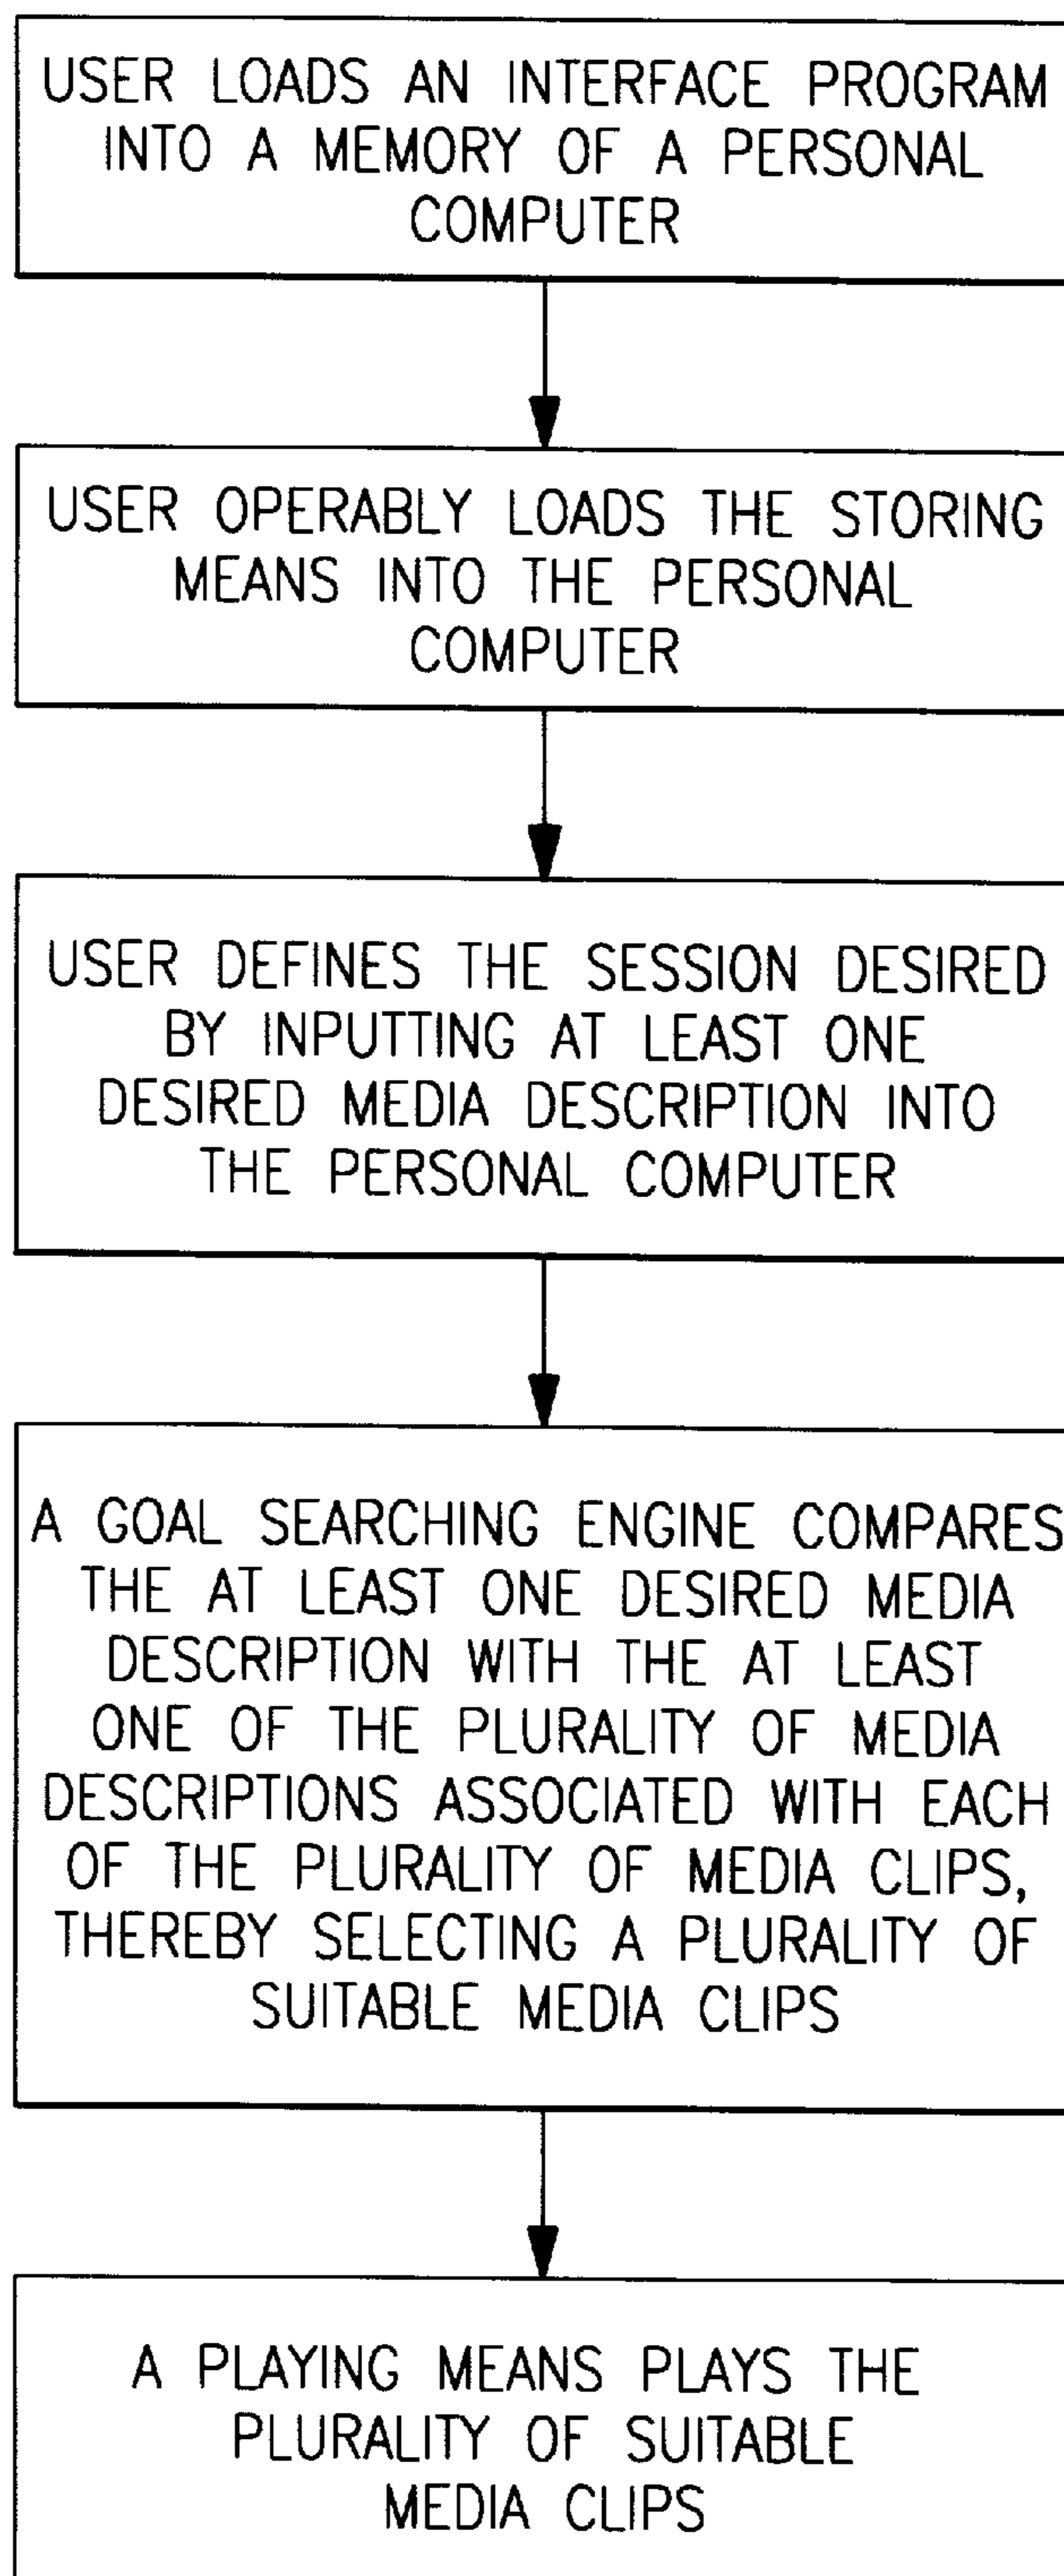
USER LOADS AN INTERFACE PROGRAM INTO A MEMORY OF A PERSONAL COMPUTER

USER OPERABLY LOADS THE STORING MEANS INTO THE PERSONAL COMPUTER

USER DEFINES THE SESSION DESIRED BY INPUTTING AT LEAST ONE DESIRED MEDIA DESCRIPTION INTO THE PERSONAL COMPUTER

A GOAL SEARCHING ENGINE COMPARES THE AT LEAST ONE DESIRED MEDIA DESCRIPTION WITH THE AT LEAST ONE OF THE PLURALITY OF MEDIA DESCRIPTIONS ASSOCIATED WITH EACH OF THE PLURALITY OF MEDIA CLIPS, THEREBY SELECTING A PLURALITY OF SUITABLE MEDIA CLIPS

A PLAYING MEANS PLAYS THE PLURALITY OF SUITABLE MEDIA CLIPS